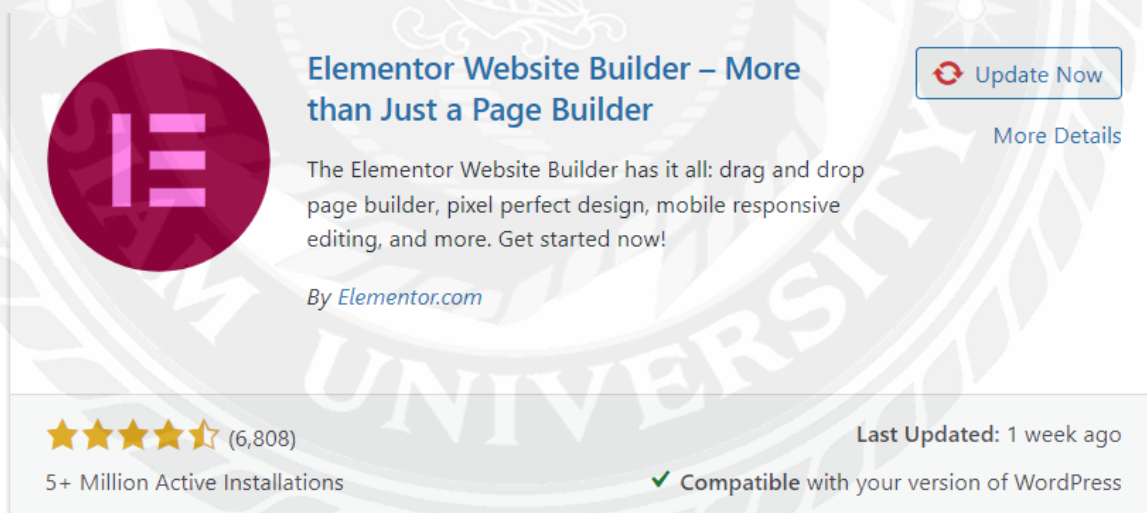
Elementor Website Builder – More than Just a Page Builder

Update Now

More Details

The Elementor Website Builder has it all: drag and drop page builder, pixel perfect design, mobile responsive editing, and more. Get started now!

By Elementor.com

SIAM UNIVERSITY

(6,808)

5+ Million Active Installations

Last Updated: 1 week ago

Compatible with your version of WordPress